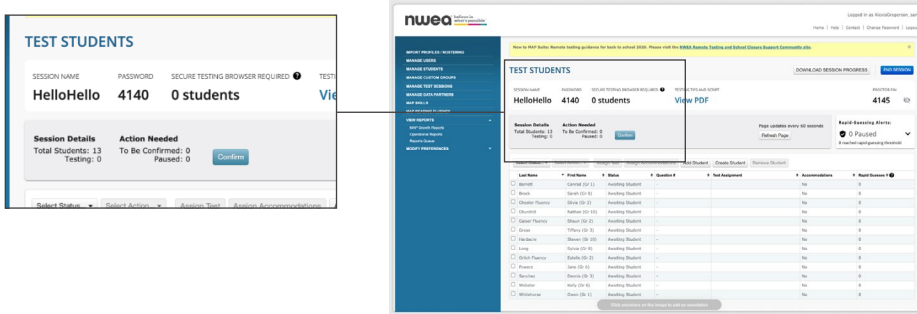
TEST STUDENTS

SESSION NAME
HelloHello

PASSWORD
4140

SECURE TESTING BROWSER REQUIRED
0 students

TEST
Vie

Session Details
Total Students: 13
Testing: 0

Action Needed
To Be Confirmed: 0
Paused: 0

Confirm

Select Status | Select Action | Assign Test | Assign Accommodations

nwea believe in what's possible

Logged in as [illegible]
Home | Help | Contact | Change Password | Logout

IMPORT PROFILES / ROSTERING
MANAGE USERS
MANAGE STUDENTS
MANAGE CUSTOM GROUPS
MANAGE TEST SESSIONS
MANAGE DATA PARTNERS
MAP SKILLS
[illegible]
VIEW REPORTS
MAP Growth Reports
Operational Reports
Reports Queue
MODIFY PREFERENCES

New to MAP Suite: Remote testing guidance for back to school 2020. Please visit the NWEA Remote Testing and School Closure Support Community site.

TEST STUDENTS

DOWNLOAD SESSION PROGRESS
END SESSION

SESSION NAME
HelloHello

PASSWORD
4140

SECURE TESTING BROWSER REQUIRED
0 students

TESTING TIPS AND SCRIPT
View PDF

PROCTOR PIN
4145

Session Details
Total Students: 13
Testing: 0

Action Needed
To Be Confirmed: 0
Paused: 0

Confirm

Page updates every 60 seconds
Refresh Page

Rapid-Guessing Alerts:
0 Paused
0 reached rapid-guessing threshold

Select Status | Select Action | Assign Test | Assign Accommodations | Add Student | Create Student | Remove Student

| Last Name | First Name | Status | Question # | Test Assignment | Accommodations | Rapid Guesses |
|---|---|---|---|---|---|---|
| Barrett | Conrad (Gr 1) | Awaiting Student | - | | No | 0 |
| Brock | Sarah (Gr 6) | Awaiting Student | - | | No | 0 |
| Chester Fluency | Olivia (Gr 2) | Awaiting Student | - | | No | 0 |
| Churchill | Nathan (Gr 10) | Awaiting Student | - | | No | 0 |
| Gabel Fluency | Shaun (Gr 2) | Awaiting Student | - | | No | 0 |
| Gross | Tiffany (Gr 3) | Awaiting Student | - | | No | 0 |
| Hardacre | Steven (Gr 10) | Awaiting Student | - | | No | 0 |
| Long | Sylvia (Gr 4) | Awaiting Student | - | | No | 0 |
| Ortich Fluency | Estelle (Gr 2) | Awaiting Student | - | | No | 0 |
| Powers | Jack (Gr 3) | Awaiting Student | - | | No | 0 |
| Sanchez | Dennis (Gr 3) | Awaiting Student | - | | No | 0 |
| Webster | Kelly (Gr 6) | Awaiting Student | - | | No | 0 |
| Whitehorse | Owen (Gr 1) | Awaiting Student | - | | No | 0 |

Click anywhere on the image to add an annotation